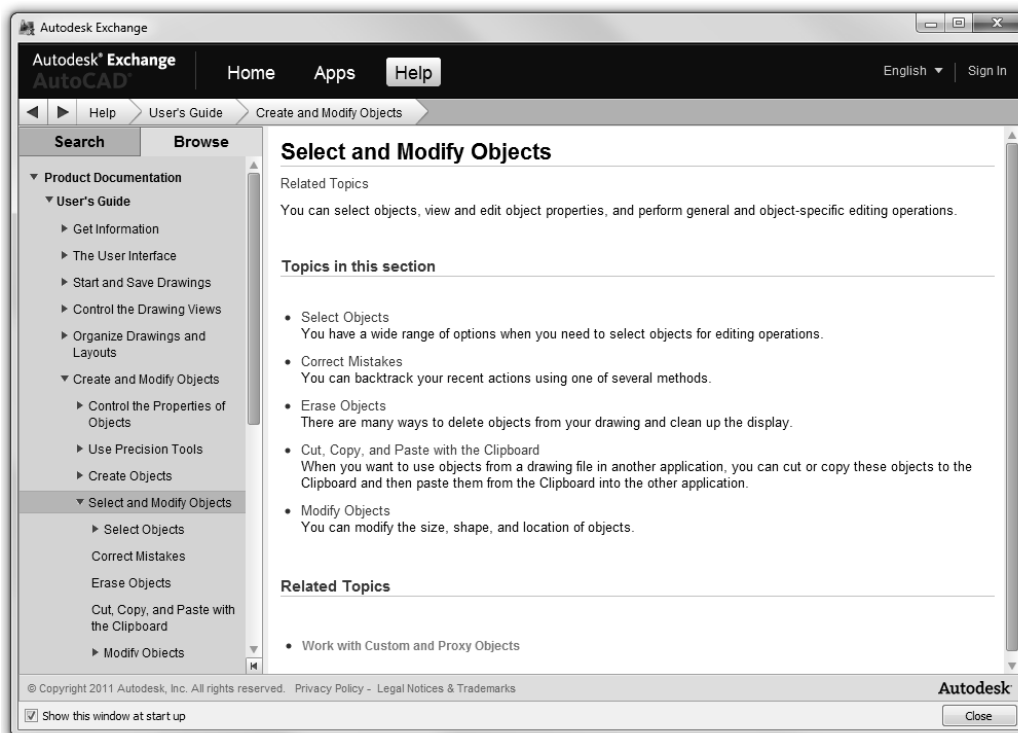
Autodesk Exchange

Autodesk® Exchange
AutoCAD®

Home Apps Help

English ▼ Sign In

Help User's Guide Create and Modify Objects

Search Browse

▼ Product Documentation
▼ User's Guide
▶ Get Information
▶ The User Interface
▶ Start and Save Drawings
▶ Control the Drawing Views
▶ Organize Drawings and Layouts
▼ Create and Modify Objects
▶ Control the Properties of Objects
▶ Use Precision Tools
▶ Create Objects
▼ Select and Modify Objects
▶ Select Objects
Correct Mistakes
Erase Objects
Cut, Copy, and Paste with the Clipboard
▶ Modify Objects

Select and Modify Objects

Related Topics

You can select objects, view and edit object properties, and perform general and object-specific editing operations.

Topics in this section

- Select Objects
You have a wide range of options when you need to select objects for editing operations.
- Correct Mistakes
You can backtrack your recent actions using one of several methods.
- Erase Objects
There are many ways to delete objects from your drawing and clean up the display.
- Cut, Copy, and Paste with the Clipboard
When you want to use objects from a drawing file in another application, you can cut or copy these objects to the Clipboard and then paste them from the Clipboard into the other application.
- Modify Objects
You can modify the size, shape, and location of objects.

Related Topics

- Work with Custom and Proxy Objects

© Copyright 2011 Autodesk, Inc. All rights reserved. Privacy Policy - Legal Notices & Trademarks

Autodesk

Show this window at start up

Close